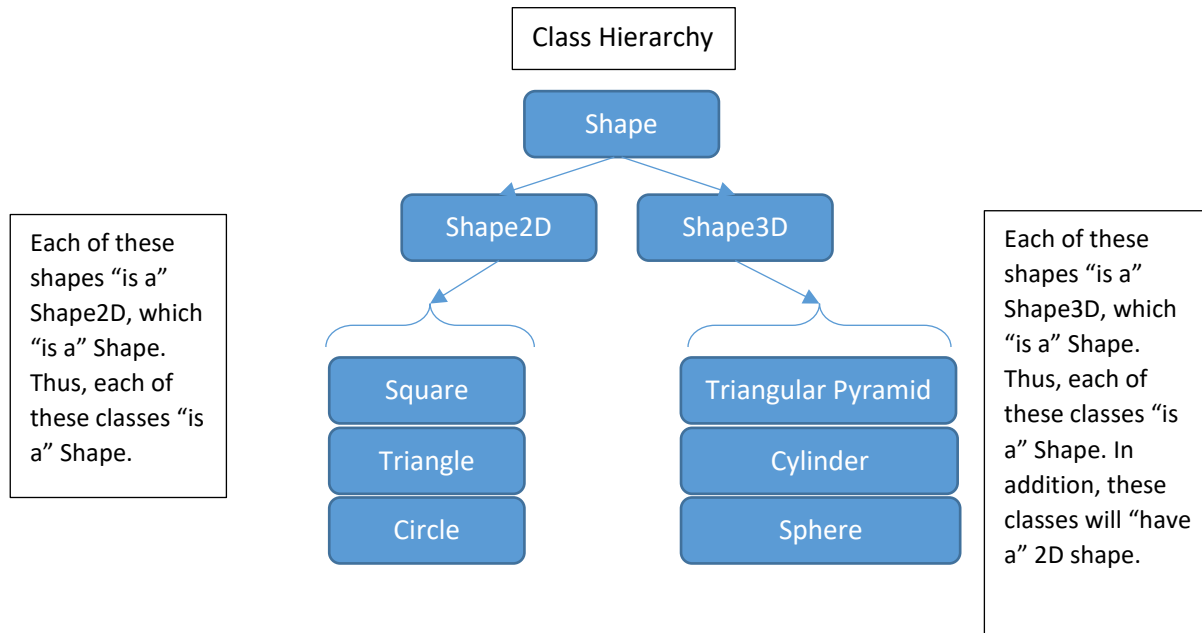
Class Hierarchy

Shape

Shape2D

Shape3D

Each of these shapes “is a” Shape2D, which “is a” Shape. Thus, each of these classes “is a” Shape.

Square

Triangle

Circle

Triangular Pyramid

Cylinder

Sphere

Each of these shapes “is a” Shape3D, which “is a” Shape. Thus, each of these classes “is a” Shape. In addition, these classes will “have a” 2D shape.